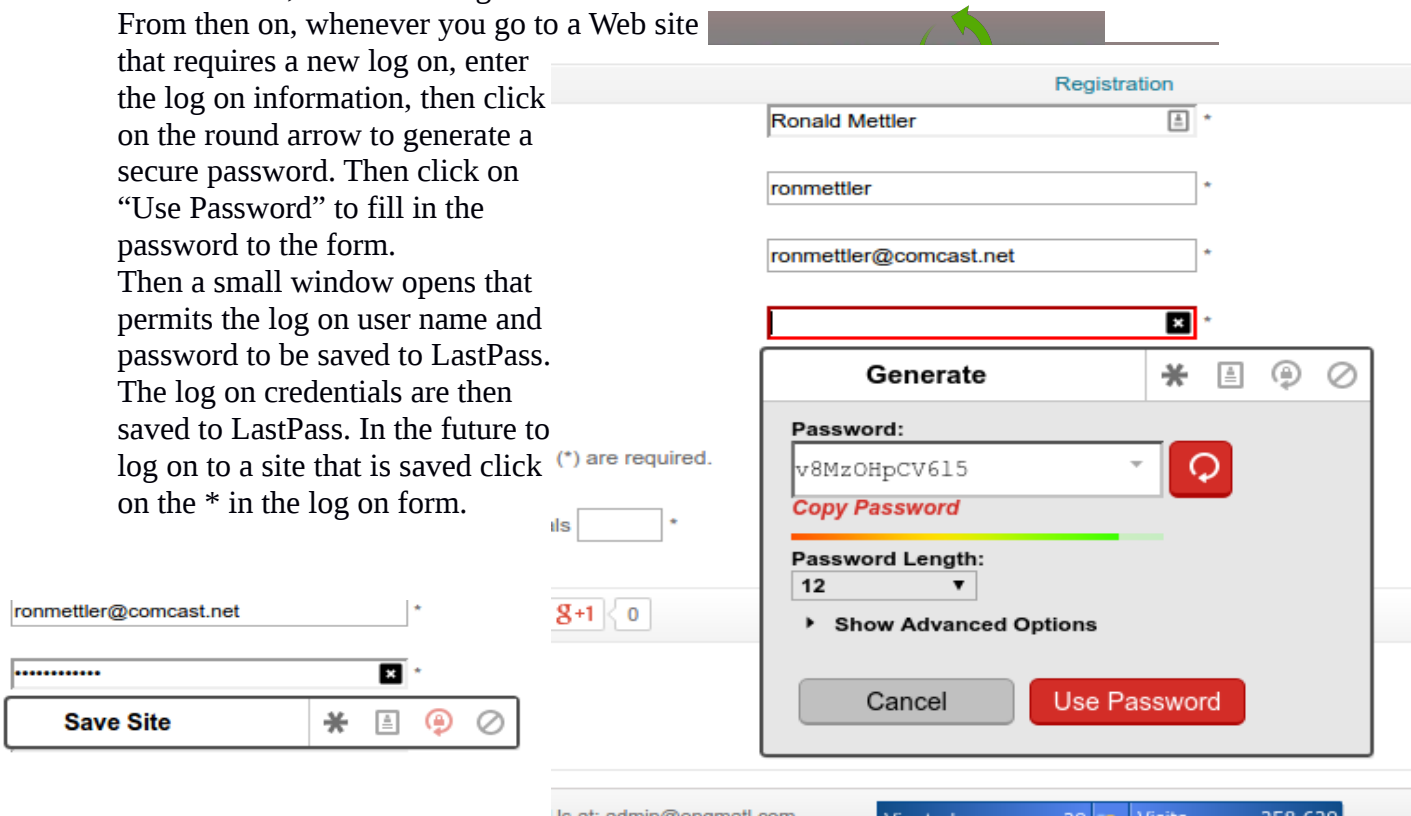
From then on, whenever you go to a Web site that requires a new log on, enter the log on information, then click on the round arrow to generate a secure password. Then click on “Use Password” to fill in the password to the form.
Then a small window opens that permits the log on user name and password to be saved to LastPass. The log on credentials are then saved to LastPass. In the future to log on to a site that is saved click on the * in the log on form.

Registration

Ronald Mettler *

ronmettler *

ronmettler@comcast.net *

*

Generate

Password:
v8MzOHpCV615
Copy Password

Password Length:
12

Show Advanced Options

Cancel
Use Password

(*) are required.

ls *

g+1 0

ronmettler@comcast.net *

•••••••••••• *

Save Site

ls at: admin@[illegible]

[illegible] 358,630